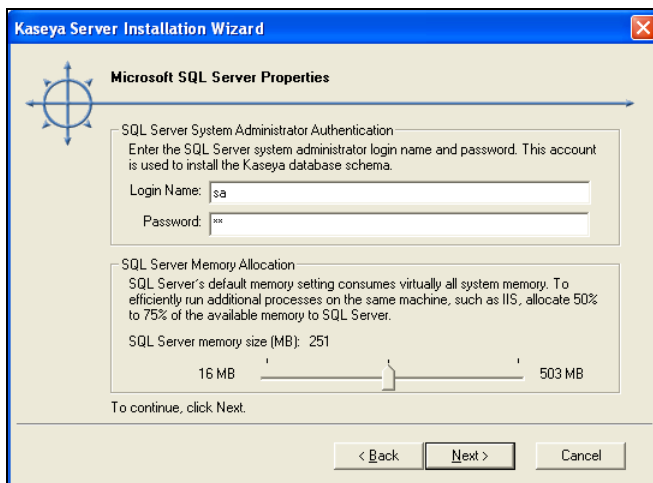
Kaseya Server Installation Wizard

Microsoft SQL Server Properties

SQL Server System Administrator Authentication

Enter the SQL Server system administrator login name and password. This account is used to install the Kaseya database schema.

Login Name: sa

Password: **

SQL Server Memory Allocation

SQL Server's default memory setting consumes virtually all system memory. To efficiently run additional processes on the same machine, such as IIS, allocate 50% to 75% of the available memory to SQL Server.

SQL Server memory size (MB): 251

16 MB

503 MB

To continue, click Next.

< Back

Next >

Cancel